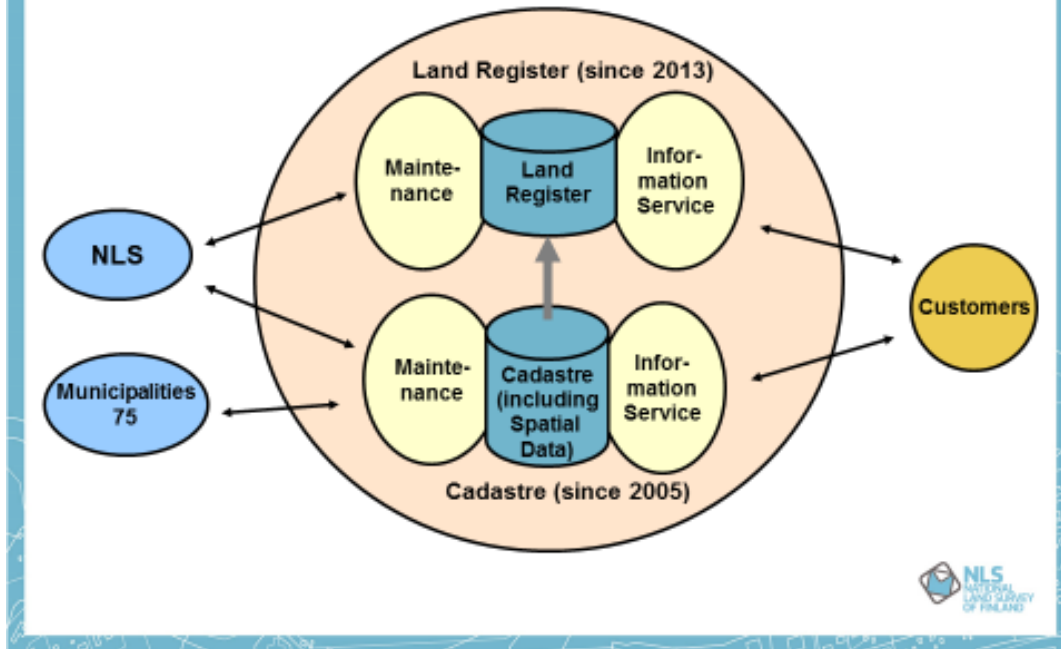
Land Register (since 2013)

Maintenance

Land Register

Information Service

NLS

Customers

Maintenance

Cadastre (including Spatial Data)

Information Service

Municipalities 75

Cadastre (since 2005)

NLS NATIONAL LAND SURVEY OF FINLAND